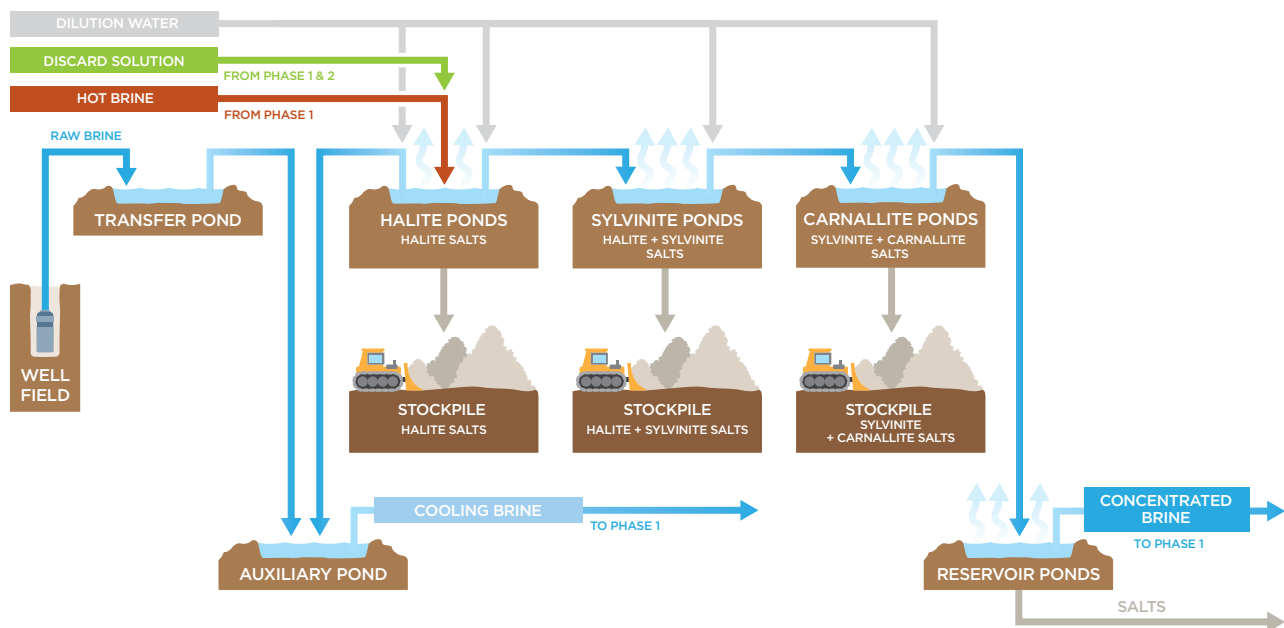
DILUTION WATER

DISCARD SOLUTION

FROM PHASE 1 & 2

HOT BRINE

FROM PHASE 1

RAW BRINE

TRANSFER POND

WELL FIELD

HALITE PONDS
HALITE SALTS

SYLVINITE PONDS
HALITE + SYLVINITE SALTS

CARNALLITE PONDS
SYLVINITE + CARNALLITE SALTS

STOCKPILE
HALITE SALTS

STOCKPILE
HALITE + SYLVINITE SALTS

STOCKPILE
SYLVINITE + CARNALLITE SALTS

COOLING BRINE

TO PHASE 1

AUXILIARY POND

CONCENTRATED BRINE

TO PHASE 1

RESERVOIR PONDS

SALTS